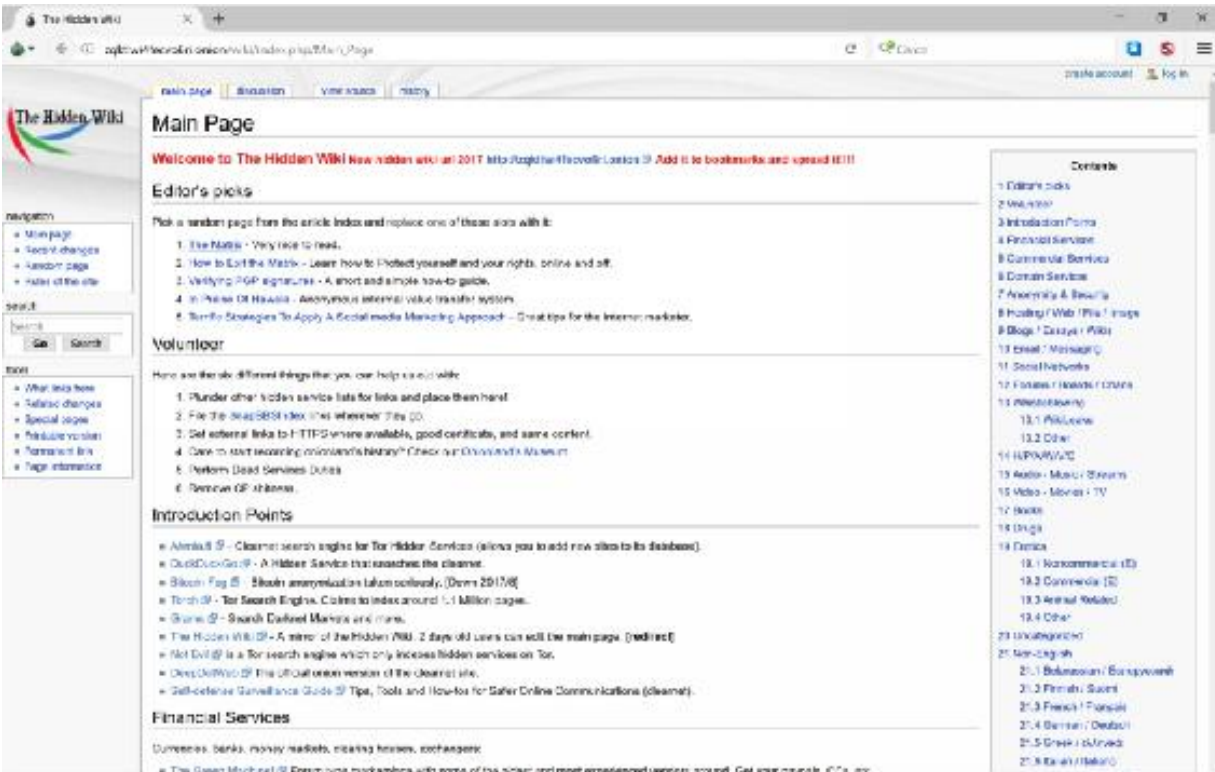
The Hidden Wiki

zqktlwi4fecvo6ri.onion/wiki/index.php/Main_Page

Cisco

create account   Log in

Main page   discussion   view source   history

The Hidden Wiki

Main Page

Welcome to The Hidden Wiki New hidden wiki url 2017 http://zqktlwi4fecvo6ri.onion Add it to bookmarks and spread it!!!

Editor's picks

Pick a random page from the article index and replace one of these slots with it:

1. The Matrix - Very nice to read.
2. How to Exit the Matrix - Learn how to Protect yourself and your rights, online and off.
3. Verifying PGP signatures - A short and simple how-to guide.
4. In Praise Of Hawala - Anonymous informal value transfer system.
5. Terrific Strategies To Apply A Social media Marketing Approach - Great tips for the internet marketer.

Volunteer

Here are the six different things that you can help us out with:

1. Plunder other hidden service lists for links and place them here!
2. File the SnapBBSIndex links wherever they go.
3. Set external links to HTTPS where available, good certificate, and same content.
4. Care to start recording onionland's history? Check out Onionland's Museum
5. Perform Dead Services Duties.
6. Remove CP shitness.

Introduction Points

- Ahmia.fi - Clearnet search engine for Tor Hidden Services (allows you to add new sites to its database).
- DuckDuckGo - A Hidden Service that searches the clearnet.
- Bitcoin Fog - Bitcoin anonymization taken seriously. [Down 2017/8]
- Torch - Tor Search Engine. Claims to index around 1.1 Million pages.
- Grams - Search Darknet Markets and more.
- The Hidden Wiki - A mirror of the Hidden Wiki. 2 days old users can edit the main page. [redirect]
- Not Evil is a Tor search engine which only indexes hidden services on Tor.
- DeepDotWeb The official onion version of the clearnet site.
- Self-defense Surveillance Guide Tips, Tools and How-tos for Safer Online Communications (clearnet).

Financial Services

Currencies, banks, money markets, clearing houses, exchangers:

- The Green Machine! Forum type marketplace with some of the oldest and most experienced vendors around. Get your goods, ICQs, etc.

navigation
- Main page
- Recent changes
- Random page
- Rules of the site

search
Search
Go   Search

tools
- What links here
- Related changes
- Special pages
- Printable version
- Permanent link
- Page information

Contents
1 Editor's picks
2 Volunteer
3 Introduction Points
4 Financial Services
5 Commercial Services
6 Domain Services
7 Anonymity & Security
8 Hosting / Web / File / Image
9 Blogs / Essays / Wikis
10 Email / Messaging
11 Social Networks
12 Forums / Boards / Chans
13 Whistleblowing
13.1 WikiLeaks
13.2 Other
14 H/P/A/W/V/C
15 Audio - Music / Streams
16 Video - Movies / TV
17 Books
18 Drugs
19 Erotica
19.1 Noncommercial (E)
19.2 Commercial (E)
19.3 Animal Related
19.4 Other
20 Uncategorized
21 Non-English
21.1 Bulgarian / Български
21.2 Finnish / Suomi
21.3 French / Français
21.4 German / Deutsch
21.5 Greek / ελληνικά
21.6 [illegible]